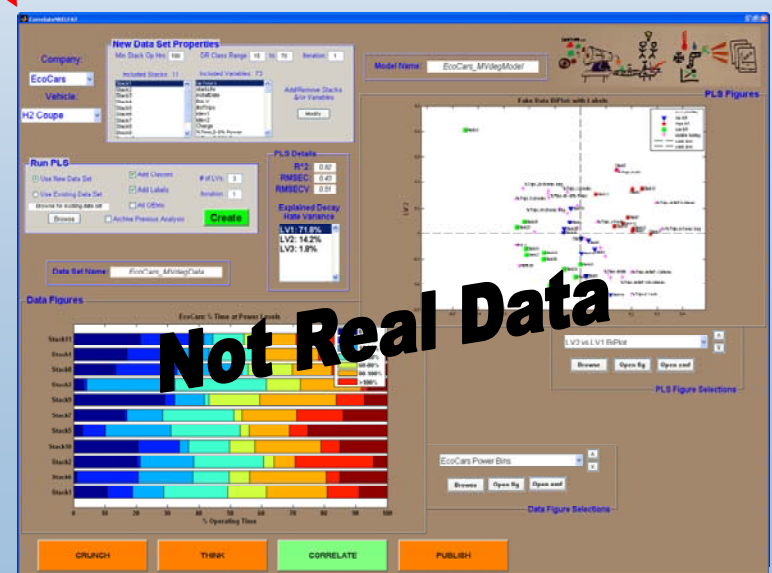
CorrelateMBLFAT

Company:
EcoCars
Vehicle:
H2 Coupe

New Data Set Properties
Min Stack Op Hrs: 100
DR Class Range: 10 to 70
Iteration: 1
Included Stacks: 11
Included Variables: 73
Add/Remove Stacks & /or Variables
Modify

Model Name: EcoCars_MVdegModel

PLS Figures

Fake Data BiPlot with Labels

Run PLS
Use New Data Set
Use Existing Data Set
Browse for existing data set
Browse
Add Classes
Add Labels
# of LVs: 3
Add Offsets
Iteration: 1
Archive Previous Analysis
Create

PLS Details
R^2: 0.82
RMSEC: 0.43
RMSECV: 0.51
Explained Decay Rate Variance
LV1: 71.8%
LV2: 14.2%
LV3: 1.8%

Data Set Name: EcoCars_MVdegData

Data Figures

EcoCars: % Time at Power Levels

Stack11
Stack4
Stack8
Stack3
Stack5
Stack7
Stack6
Stack10
Stack2
Stack9
Stack1

0 10 20 30 40 50 60 70 80 90 100
% Operating Time

60-80%
80-100%
>100%

Not Real Data

LV2 vs LV1 BiPlot
Browse
Open fig
Open emf
PLS Figure Selections

EcoCars Power Bins
Browse
Open fig
Open emf
Data Figure Selections

CRUNCH
THINK
CORRELATE
PUBLISH